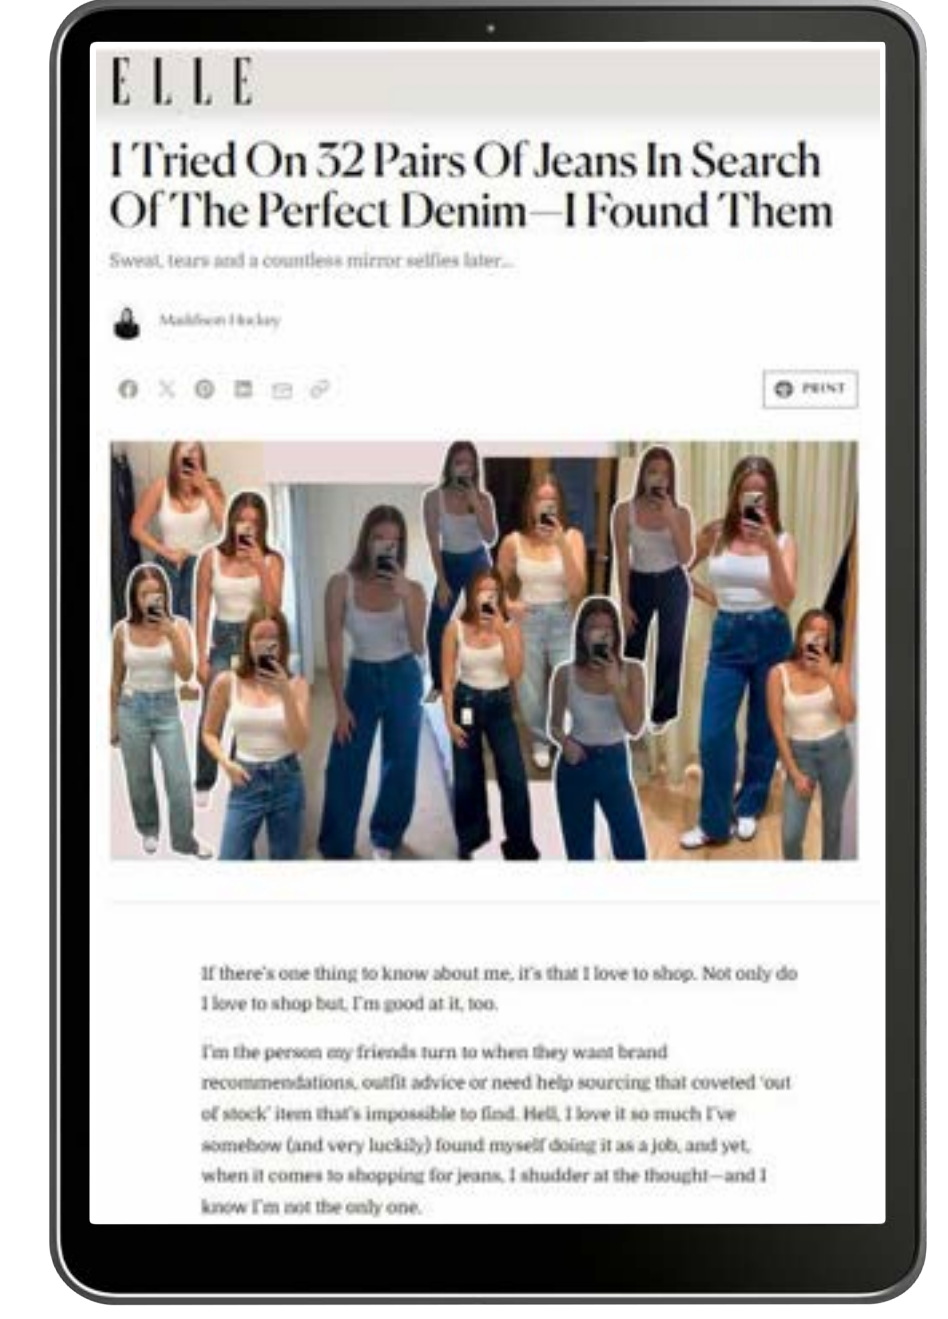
ELLE

I Tried On 32 Pairs Of Jeans In Search Of The Perfect Denim—I Found Them

Sweat, tears and a countless mirror selfies later...

Maddison Hockey

PRINT

If there's one thing to know about me, it's that I love to shop. Not only do I love to shop but, I'm good at it, too.

I'm the person my friends turn to when they want brand recommendations, outfit advice or need help sourcing that coveted 'out of stock' item that's impossible to find. Hell, I love it so much I've somehow (and very luckily) found myself doing it as a job, and yet, when it comes to shopping for jeans, I shudder at the thought—and I know I'm not the only one.